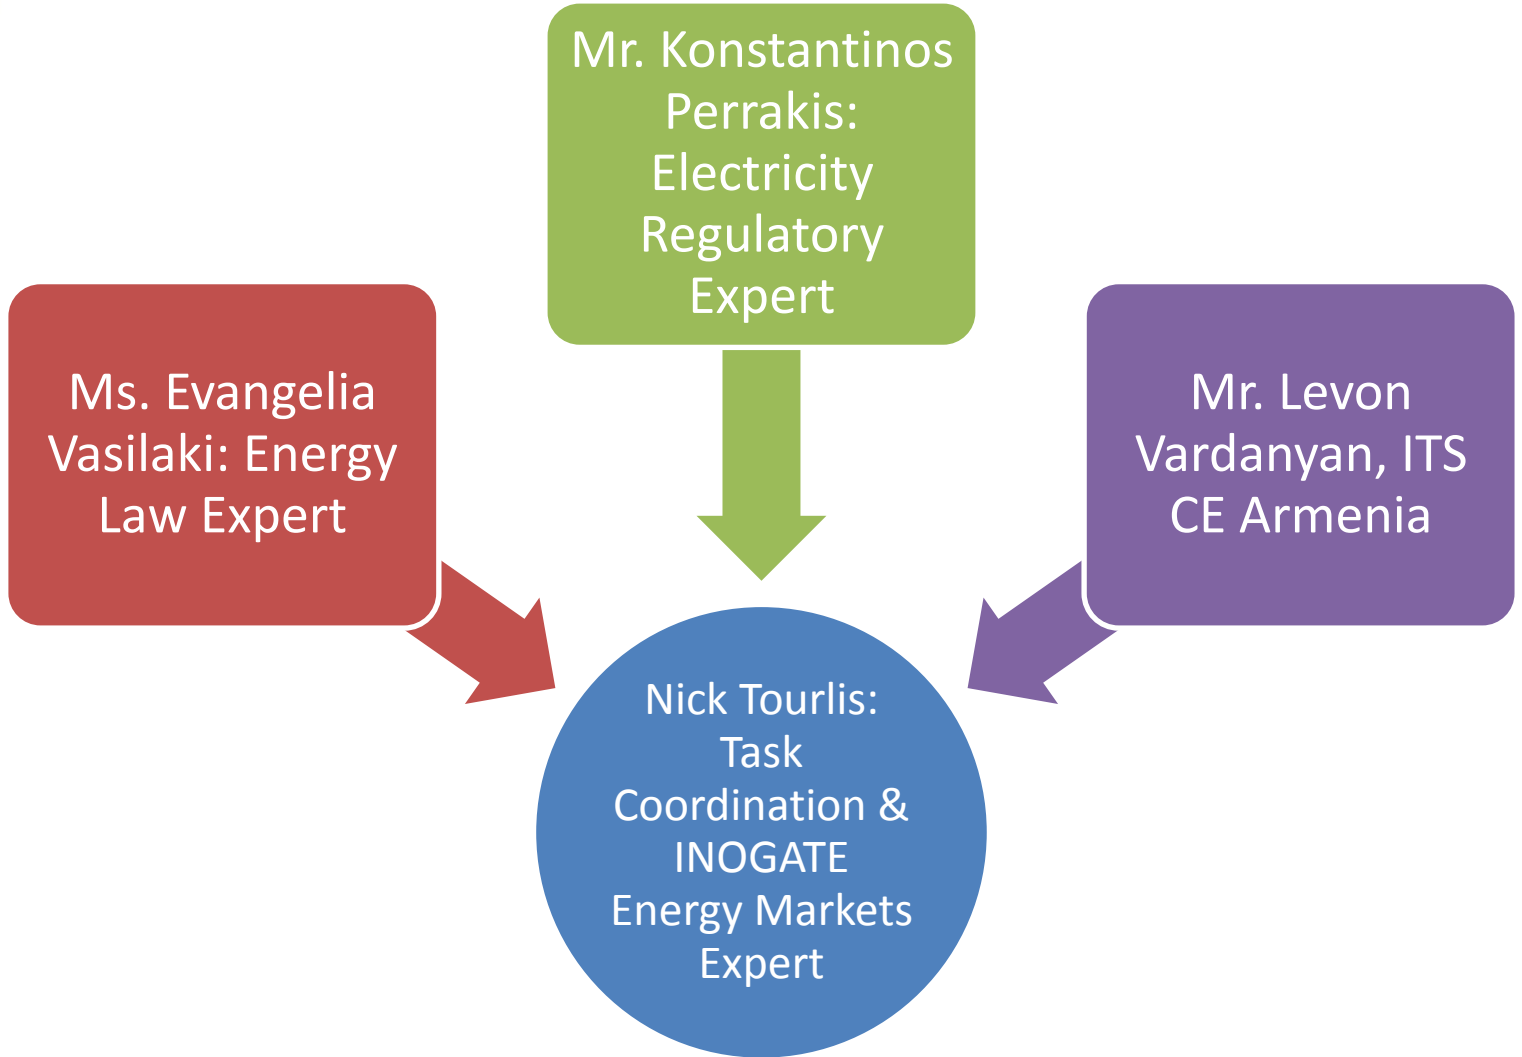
Mr. Konstantinos Perrakis: Electricity Regulatory Expert

Ms. Evangelia Vasilaki: Energy Law Expert

Mr. Levon Vardanyan, ITS CE Armenia

Nick Tourlis: Task Coordination & INOGATE Energy Markets Expert